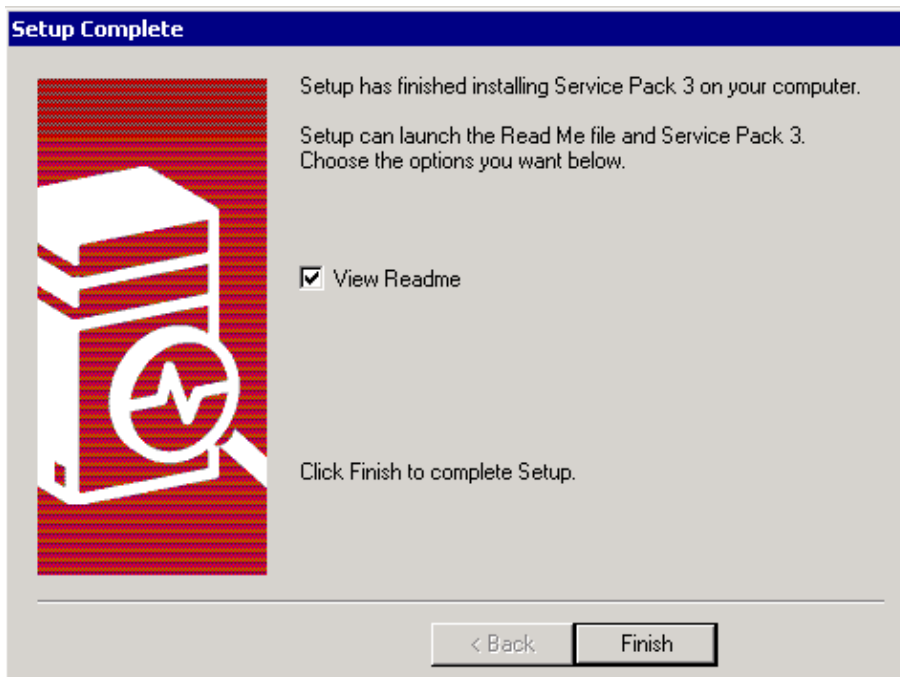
Setup Complete

Setup has finished installing Service Pack 3 on your computer.

Setup can launch the Read Me file and Service Pack 3. Choose the options you want below.

View Readme

Click Finish to complete Setup.

< Back

Finish